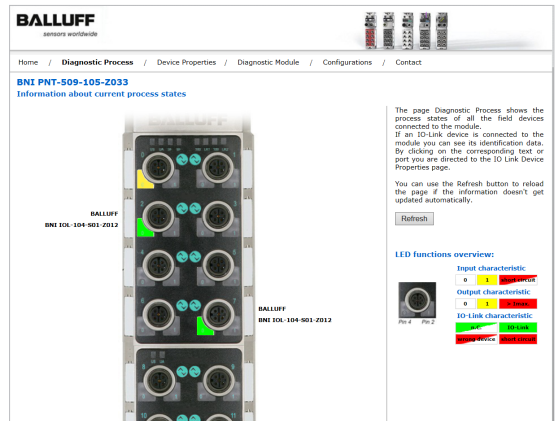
BALLUFF
sensors worldwide

Home / Diagnostic Process / Device Properties / Diagnostic Module / Configurations / Contact

BNI PNT-509-105-Z033
Information about current process states

BALLUFF
BNI IOL-104-S01-Z012

BALLUFF
BNI IOL-104-S01-Z012

The page Diagnostic Process shows the process states of all the field devices connected to the module.
If an IO-Link device is connected to the module you can see its identification data. By clicking on the corresponding text or port you are directed to the IO Link Device Properties page.

You can use the Refresh button to reload the page if the information doesn't get updated automatically.

Refresh

LED functions overview:

Input characteristic
0 | 1 | short circuit

Output characteristic
0 | 1 | > Imax

IO-Link characteristic
n.c. | IO-Link
wrong device | short circuit

Pin 4 Pin 2